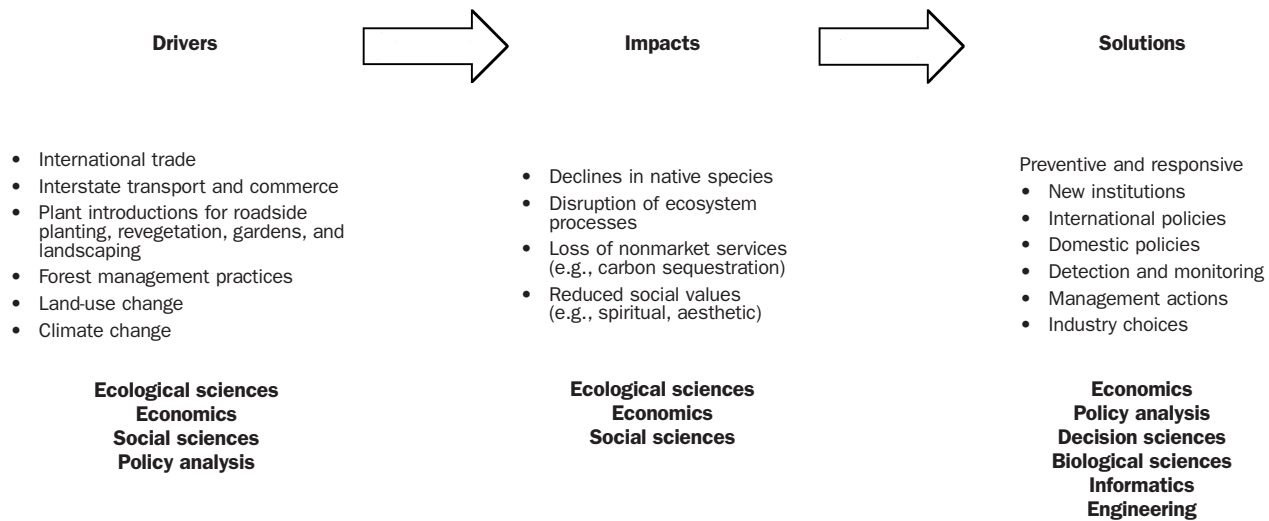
Drivers

Impacts

Solutions

- International trade
- Interstate transport and commerce
- Plant introductions for roadside planting, revegetation, gardens, and landscaping
- Forest management practices
- Land-use change
- Climate change

Ecological sciences
Economics
Social sciences
Policy analysis

- Declines in native species
- Disruption of ecosystem processes
- Loss of nonmarket services (e.g., carbon sequestration)
- Reduced social values (e.g., spiritual, aesthetic)

Ecological sciences
Economics
Social sciences

Preventive and responsive
- New institutions
- International policies
- Domestic policies
- Detection and monitoring
- Management actions
- Industry choices

Economics
Policy analysis
Decision sciences
Biological sciences
Informatics
Engineering